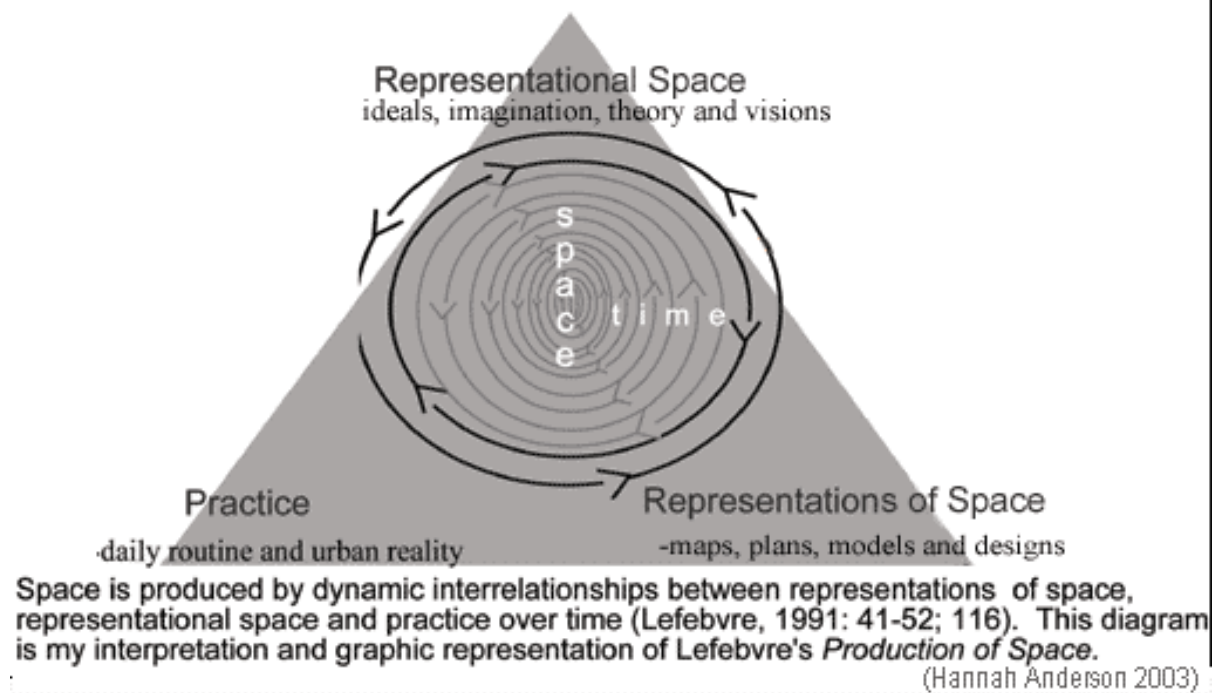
Representational Space
ideals, imagination, theory and visions

s
p
a
c
e

t i m e

Practice
-daily routine and urban reality

Representations of Space
-maps, plans, models and designs

Space is produced by dynamic interrelationships between representations of space, representational space and practice over time (Lefebvre, 1991: 41-52; 116). This diagram is my interpretation and graphic representation of Lefebvre's *Production of Space.*

(Hannah Anderson 2003)